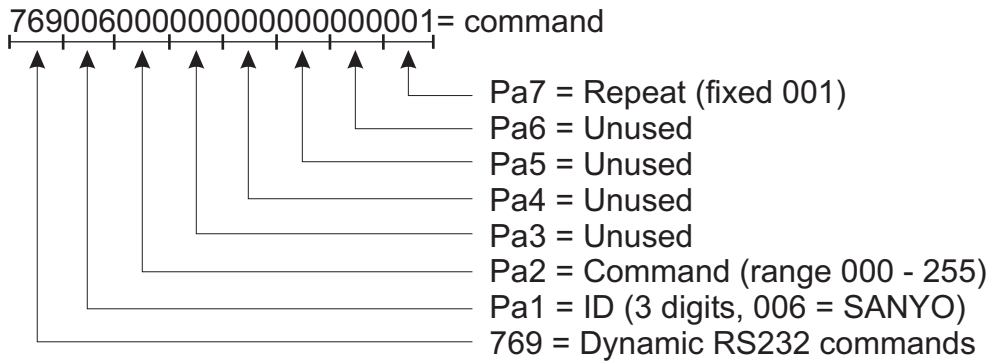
769006000000000000001= command

Pa7 = Repeat (fixed 001)
Pa6 = Unused
Pa5 = Unused
Pa4 = Unused
Pa3 = Unused
Pa2 = Command (range 000 - 255)
Pa1 = ID (3 digits, 006 = SANYO)
769 = Dynamic RS232 commands